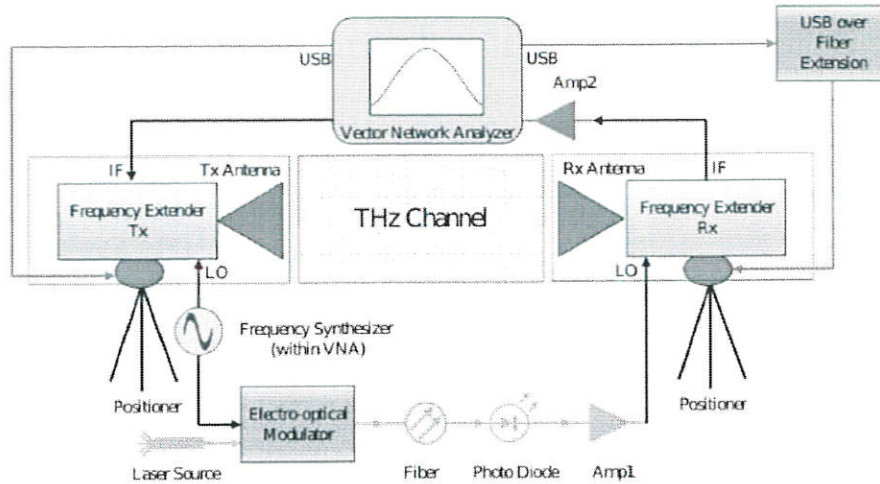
USB

USB

USB over Fiber Extension

Amp2

Vector Network Analyzer

IF

Tx Antenna

Frequency Extender Tx

THz Channel

Rx Antenna

IF

Frequency Extender Rx

LO

LO

Frequency Synthesizer (within VNA)

Positioner

Positioner

Electro-optical Modulator

Laser Source

Fiber

Photo Diode

Amp1